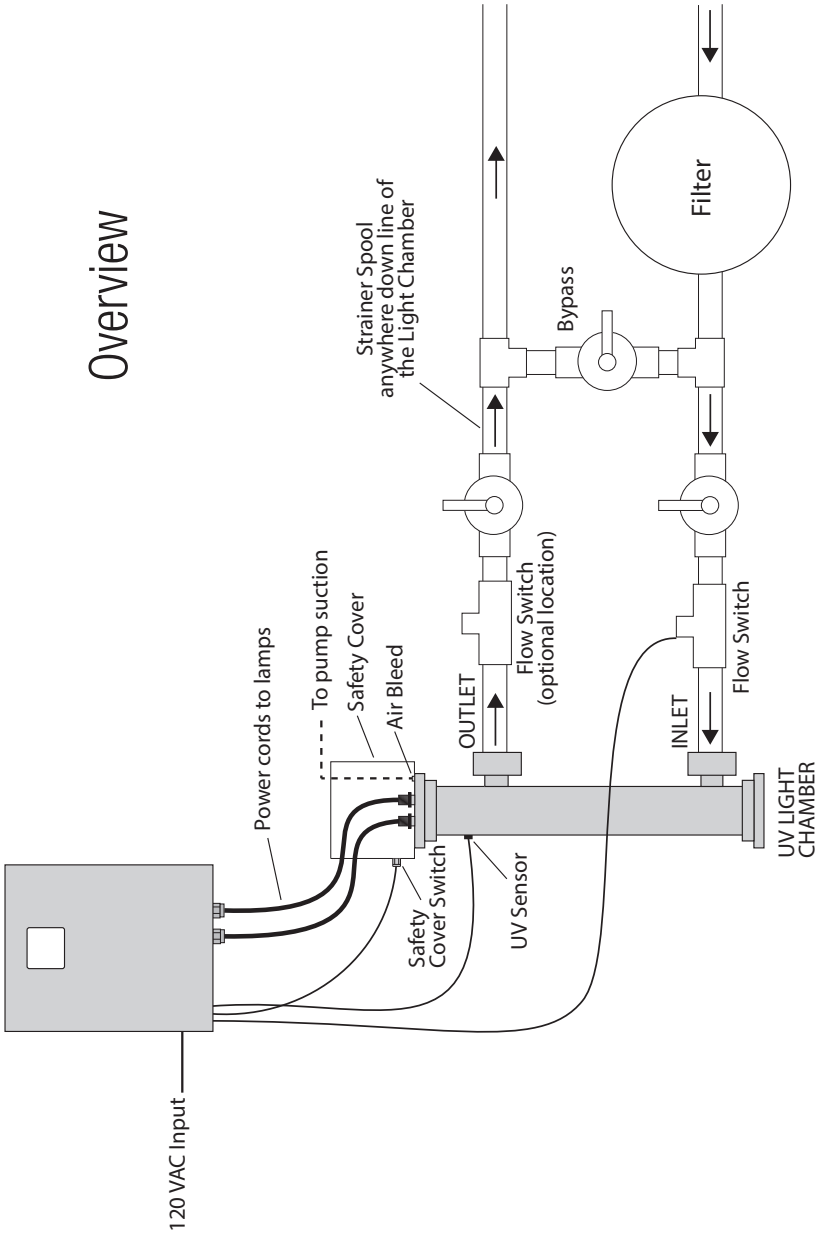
Overview

Strainer Spool anywhere down line of the Light Chamber

Bypass

Filter

Power cords to lamps

To pump suction

Safety Cover

Air Bleed

OUTLET

Flow Switch (optional location)

INLET

Flow Switch

Safety Cover Switch

UV Sensor

UV LIGHT CHAMBER

120 VAC Input